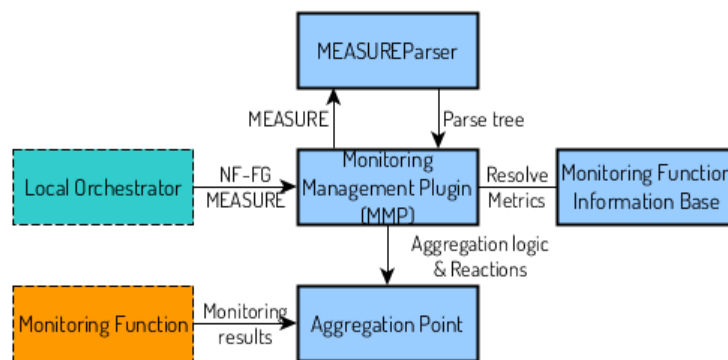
MEASUREParser

MEASURE

Parse tree

Local Orchestrator

NF-FG
MEASURE

Monitoring Management Plugin (MMP)

Resolve
Metrics

Monitoring Function Information Base

Aggregation logic
& Reactions

Monitoring Function

Monitoring
results

Aggregation Point